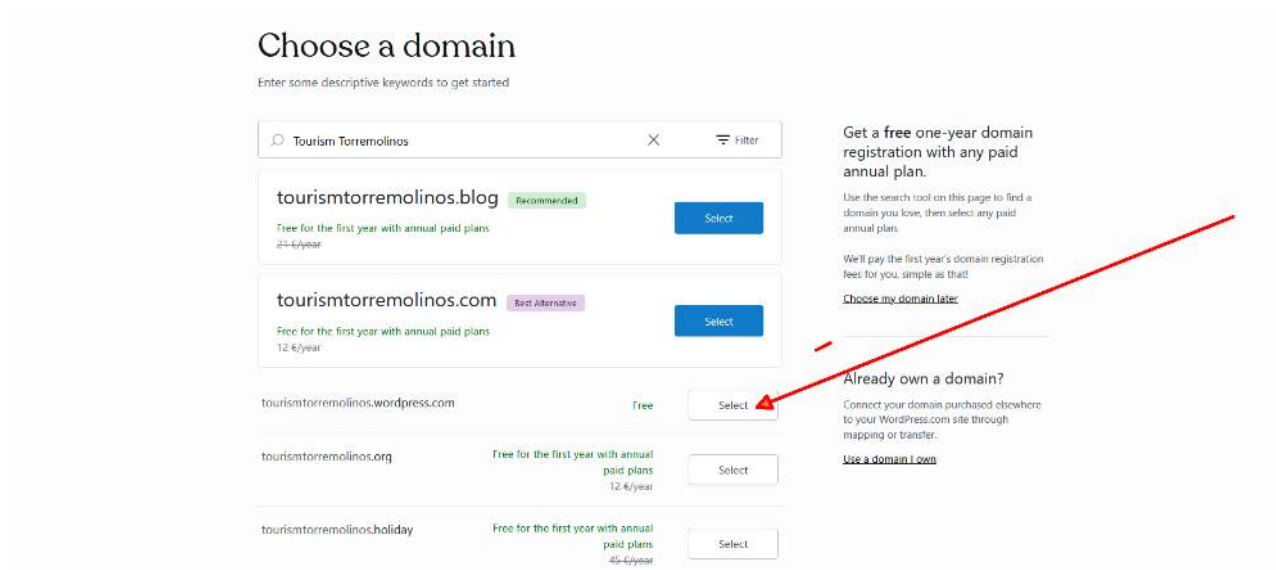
Choose a domain

Enter some descriptive keywords to get started

Tourism Torremolinos

Filter

tourismtorremolinos.blog Recommended

Free for the first year with annual paid plans

21 €/year

Select

tourismtorremolinos.com Best Alternative

Free for the first year with annual paid plans

12 €/year

Select

tourismtorremolinos.wordpress.com

Free

Select

tourismtorremolinos.org

Free for the first year with annual paid plans

12 €/year

Select

tourismtorremolinos.holiday

Free for the first year with annual paid plans

45 €/year

Select

Get a **free** one-year domain registration with any paid annual plan.

Use the search tool on this page to find a domain you love, then select any paid annual plan.

We'll pay the first year's domain registration fees for you, simple as that!

Choose my domain later

Already own a domain?

Connect your domain purchased elsewhere to your WordPress.com site through mapping or transfer.

Use a domain I own